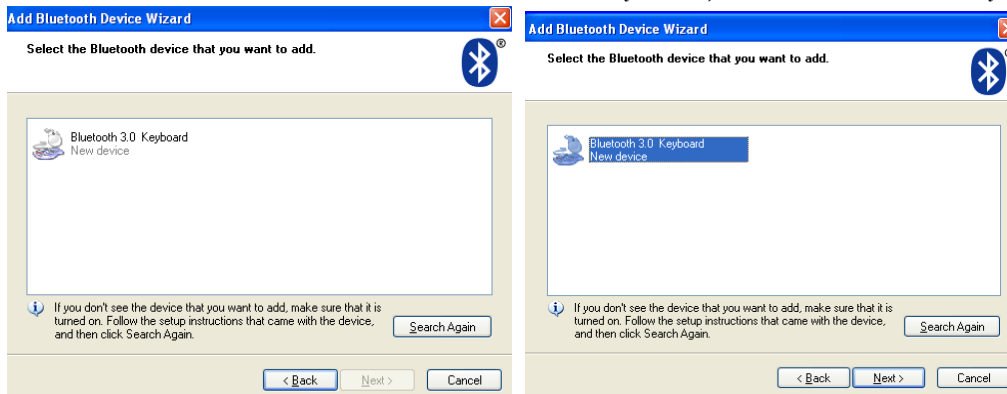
Add Bluetooth Device Wizard

Select the Bluetooth device that you want to add.

Bluetooth 3.0 Keyboard
New device

If you don't see the device that you want to add, make sure that it is turned on. Follow the setup instructions that came with the device, and then click Search Again.

Search Again

< Back
Next >
Cancel

Add Bluetooth Device Wizard

Select the Bluetooth device that you want to add.

Bluetooth 3.0 Keyboard
New device

If you don't see the device that you want to add, make sure that it is turned on. Follow the setup instructions that came with the device, and then click Search Again.

Search Again

< Back
Next >
Cancel